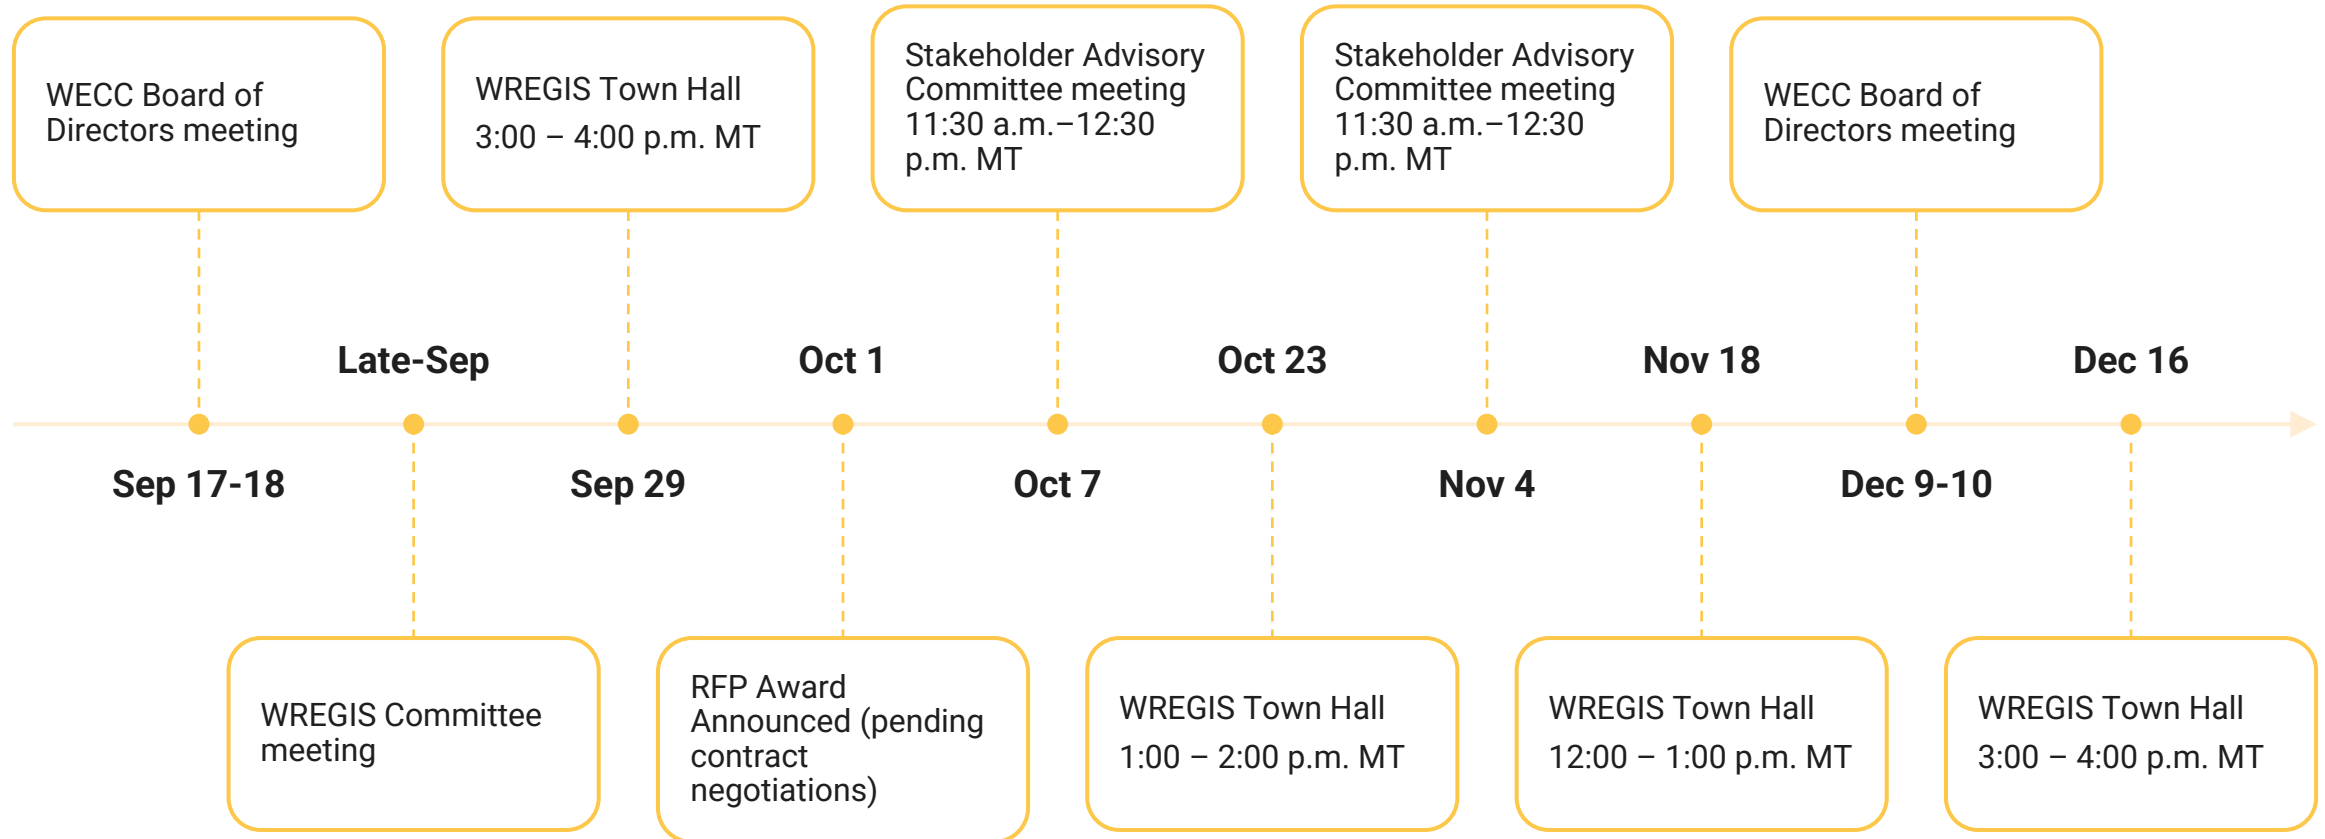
Sep 17-18

WECC Board of Directors meeting

Late-Sep

WREGIS Committee meeting

Sep 29

WREGIS Town Hall

3:00 – 4:00 p.m. MT

Oct 1

RFP Award Announced (pending contract negotiations)

Oct 7

Stakeholder Advisory Committee meeting 11:30 a.m.–12:30 p.m. MT

Oct 23

WREGIS Town Hall

1:00 – 2:00 p.m. MT

Nov 4

Stakeholder Advisory Committee meeting 11:30 a.m.–12:30 p.m. MT

Nov 18

WREGIS Town Hall

12:00 – 1:00 p.m. MT

Dec 9-10

WECC Board of Directors meeting

Dec 16

WREGIS Town Hall

3:00 – 4:00 p.m. MT